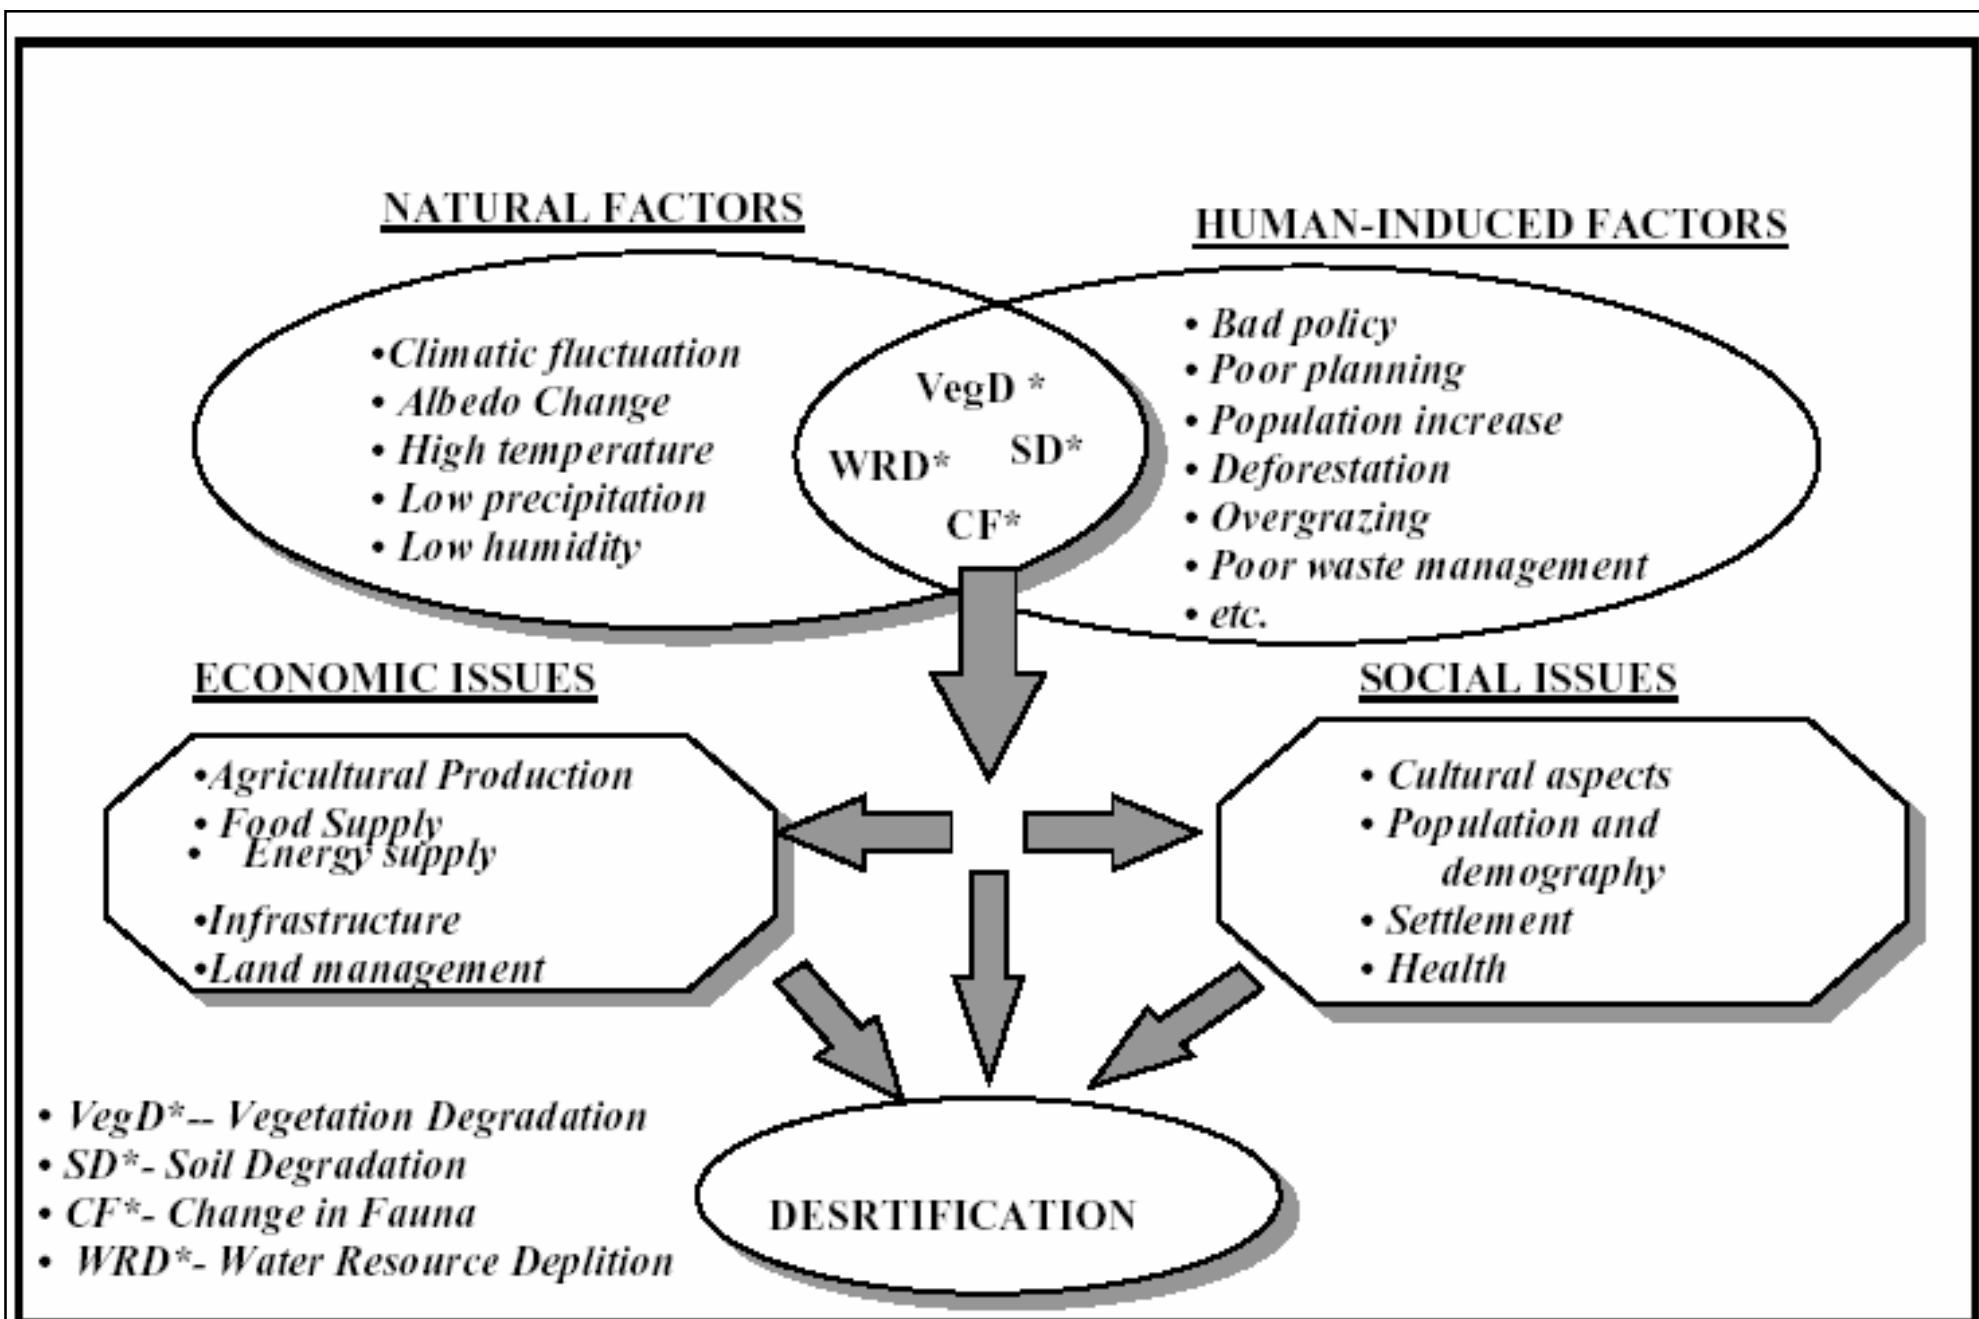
NATURAL FACTORS

HUMAN-INDUCED FACTORS

•Climatic fluctuation
• Albedo Change
• High temperature
• Low precipitation
• Low humidity

VegD *
WRD*
SD*
CF*

• Bad policy
• Poor planning
• Population increase
• Deforestation
• Overgrazing
• Poor waste management
• etc.

ECONOMIC ISSUES

•Agricultural Production
• Food Supply
• Energy supply
•Infrastructure
•Land management

SOCIAL ISSUES

• Cultural aspects
• Population and demography
• Settlement
• Health

• VegD*-- Vegetation Degradation
• SD*- Soil Degradation
• CF*- Change in Fauna
• WRD*- Water Resource Deplition

DESRTIFICATION